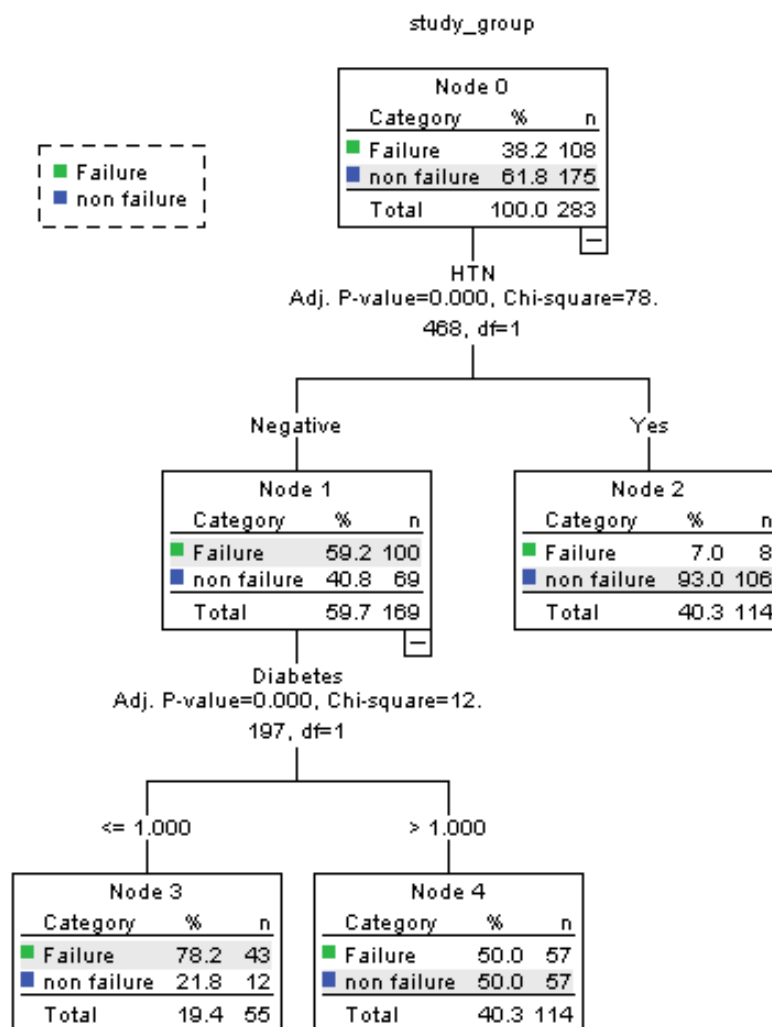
study_group

Failure
non failure

Node 0

| Category | % | n |
|---|---|---|
| Failure | 38.2 | 108 |
| non failure | 61.8 | 175 |
| Total | 100.0 | 283 |

HTN
Adj. P-value=0.000, Chi-square=78.468, df=1

Negative

Yes

Node 1

| Category | % | n |
|---|---|---|
| Failure | 59.2 | 100 |
| non failure | 40.8 | 69 |
| Total | 59.7 | 169 |

Node 2

| Category | % | n |
|---|---|---|
| Failure | 7.0 | 8 |
| non failure | 93.0 | 106 |
| Total | 40.3 | 114 |

Diabetes
Adj. P-value=0.000, Chi-square=12.197, df=1

<= 1.000

> 1.000

Node 3

| Category | % | n |
|---|---|---|
| Failure | 78.2 | 43 |
| non failure | 21.8 | 12 |
| Total | 19.4 | 55 |

Node 4

| Category | % | n |
|---|---|---|
| Failure | 50.0 | 57 |
| non failure | 50.0 | 57 |
| Total | 40.3 | 114 |